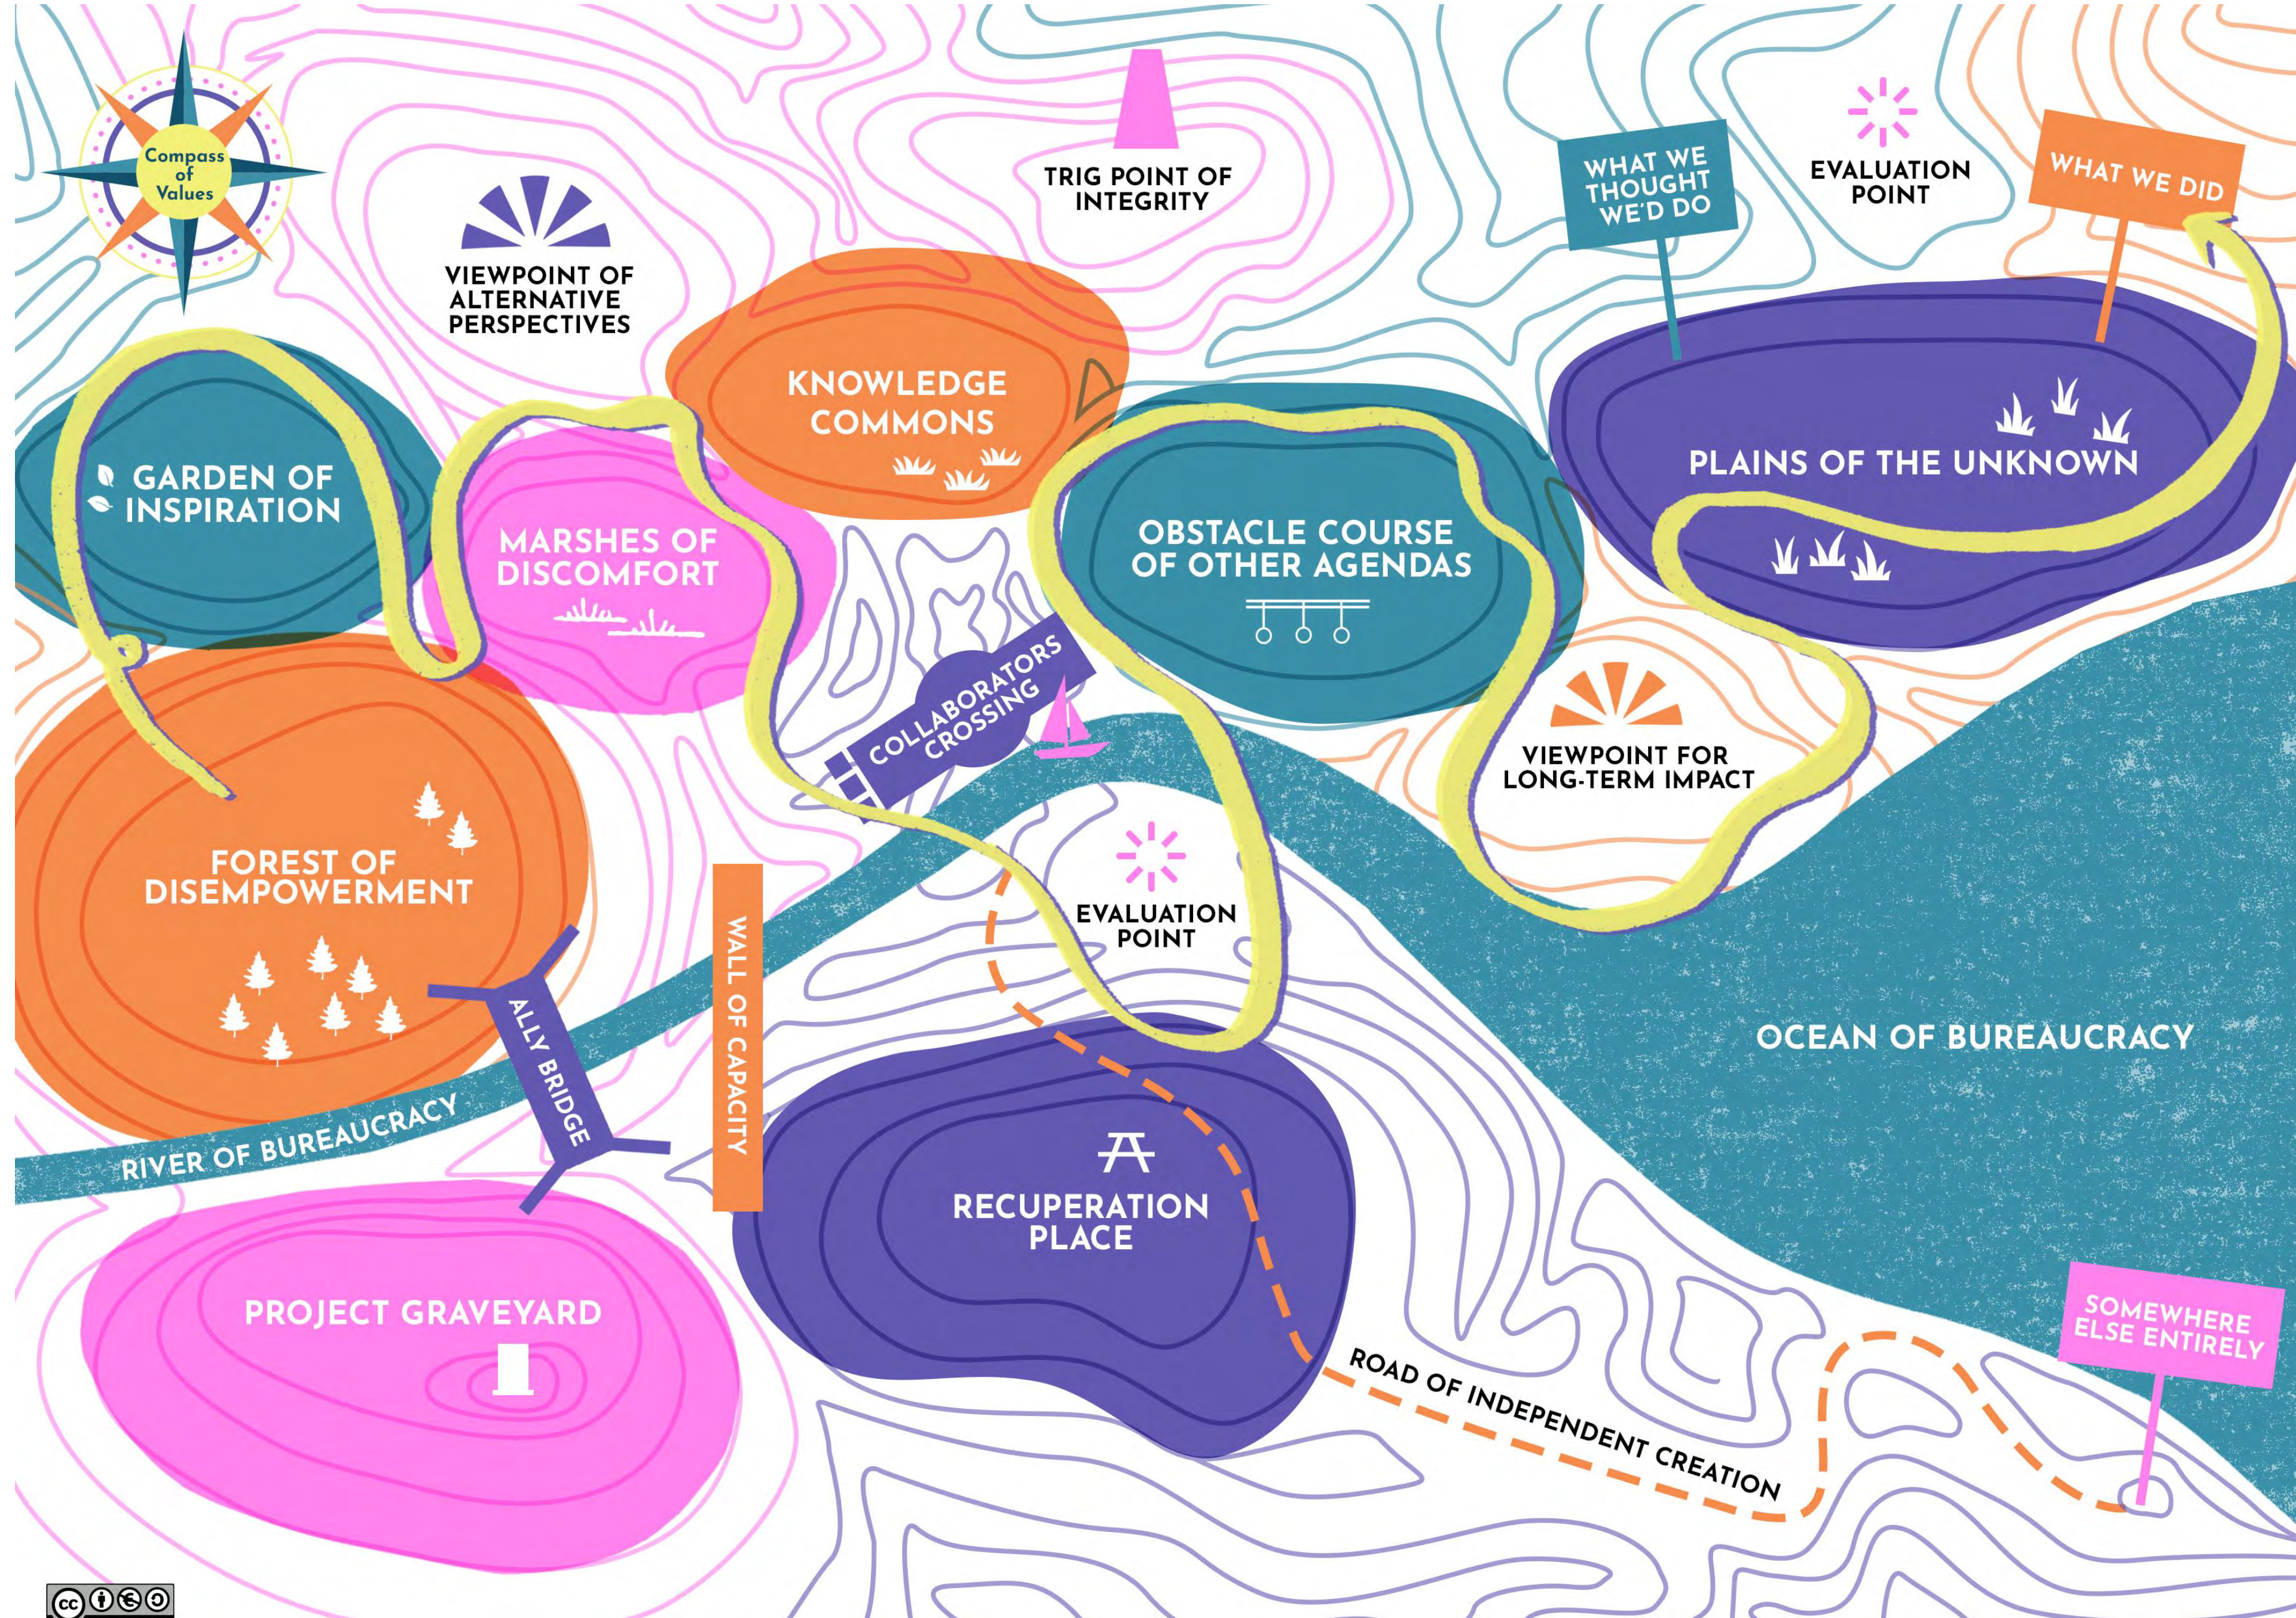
Compass of Values

VIEWPOINT OF ALTERNATIVE PERSPECTIVES

TRIG POINT OF INTEGRITY

WHAT WE THOUGHT WE'D DO

EVALUATION POINT

WHAT WE DID

KNOWLEDGE COMMONS

GARDEN OF INSPIRATION

MARSHES OF DISCOMFORT

OBSTACLE COURSE OF OTHER AGENDAS

PLAINS OF THE UNKNOWN

COLLABORATORS CROSSING

VIEWPOINT FOR LONG-TERM IMPACT

FOREST OF DISEMPOWERMENT

EVALUATION POINT

WALL OF CAPACITY

ALLY BRIDGE

OCEAN OF BUREAUCRACY

RIVER OF BUREAUCRACY

RECUPERATION PLACE

PROJECT GRAVEYARD

SOMEWHERE ELSE ENTIRELY

ROAD OF INDEPENDENT CREATION